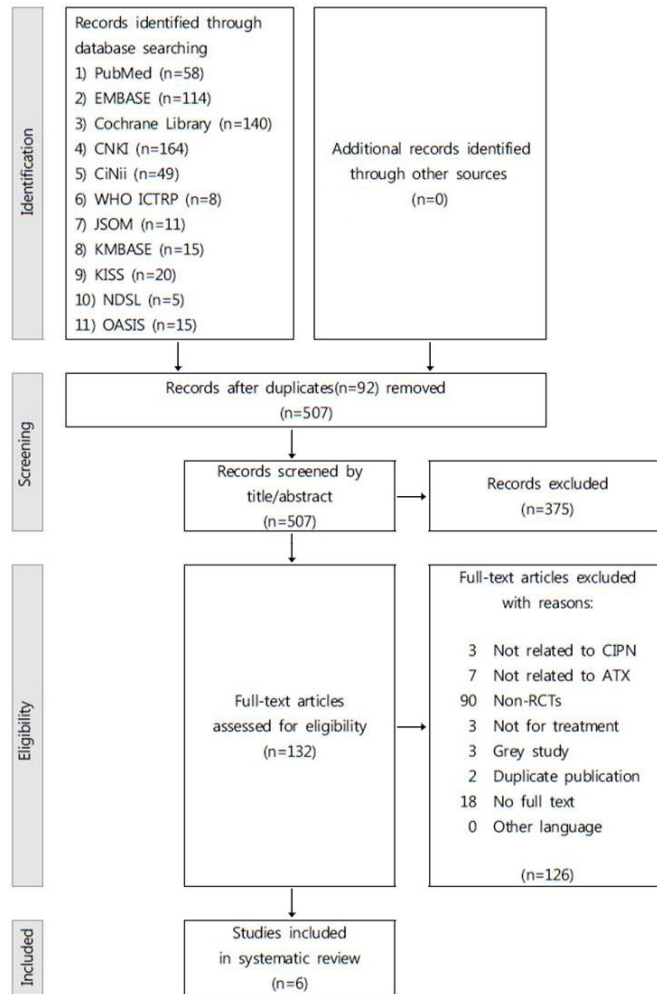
Identification

Records identified through database searching
1) PubMed (n=58)
2) EMBASE (n=114)
3) Cochrane Library (n=140)
4) CNKI (n=164)
5) CiNii (n=49)
6) WHO ICTRP (n=8)
7) JSOM (n=11)
8) KMBASE (n=15)
9) KISS (n=20)
10) NDSL (n=5)
11) OASIS (n=15)

Additional records identified through other sources
(n=0)

Screening

Records after duplicates(n=92) removed
(n=507)

Records screened by title/abstract
(n=507)

Records excluded
(n=375)

Eligibility

Full-text articles assessed for eligibility
(n=132)

Full-text articles excluded with reasons:

3 Not related to CIPN
7 Not related to ATX
90 Non-RCTs
3 Not for treatment
3 Grey study
2 Duplicate publication
18 No full text
0 Other language

(n=126)

Included

Studies included in systematic review
(n=6)